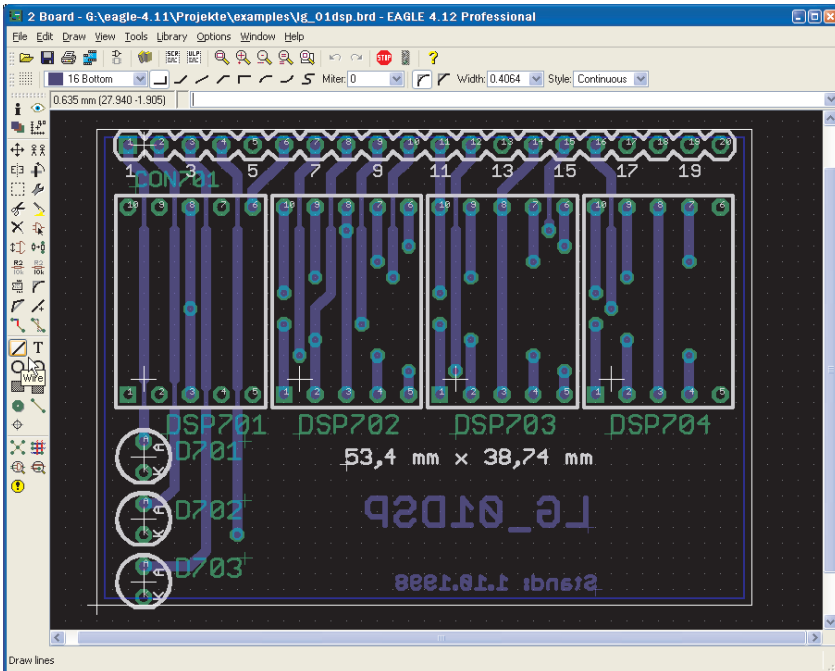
2 Board - G:\eagle-4.11\Projekte\examples\lg_01dsp.brd - EAGLE 4.12 Professional

File Edit Draw View Tools Library Options Window Help

16 Bottom Miter: 0 Width: 0.4064 Style: Continuous

0.635 mm (27.940 -1.905)

1 2 3 4 5 6 7 8 9 10 11 12 13 14 15 16 17 18 19 20

1 3 5 7 9 11 13 15 17 19

CON701

10 9 8 7 6
10 9 8 7 6
10 9 8 7 6
10 9 8 7 6

1 2 3 4 5
1 2 3 4 5
1 2 3 4 5
1 2 3 4 5

DSP701 DSP702 DSP703 DSP704

D701

53,4 mm x 38,74 mm

D702

LG_01DSP

D703

Stand: 1.10.1998

Wire

Draw lines